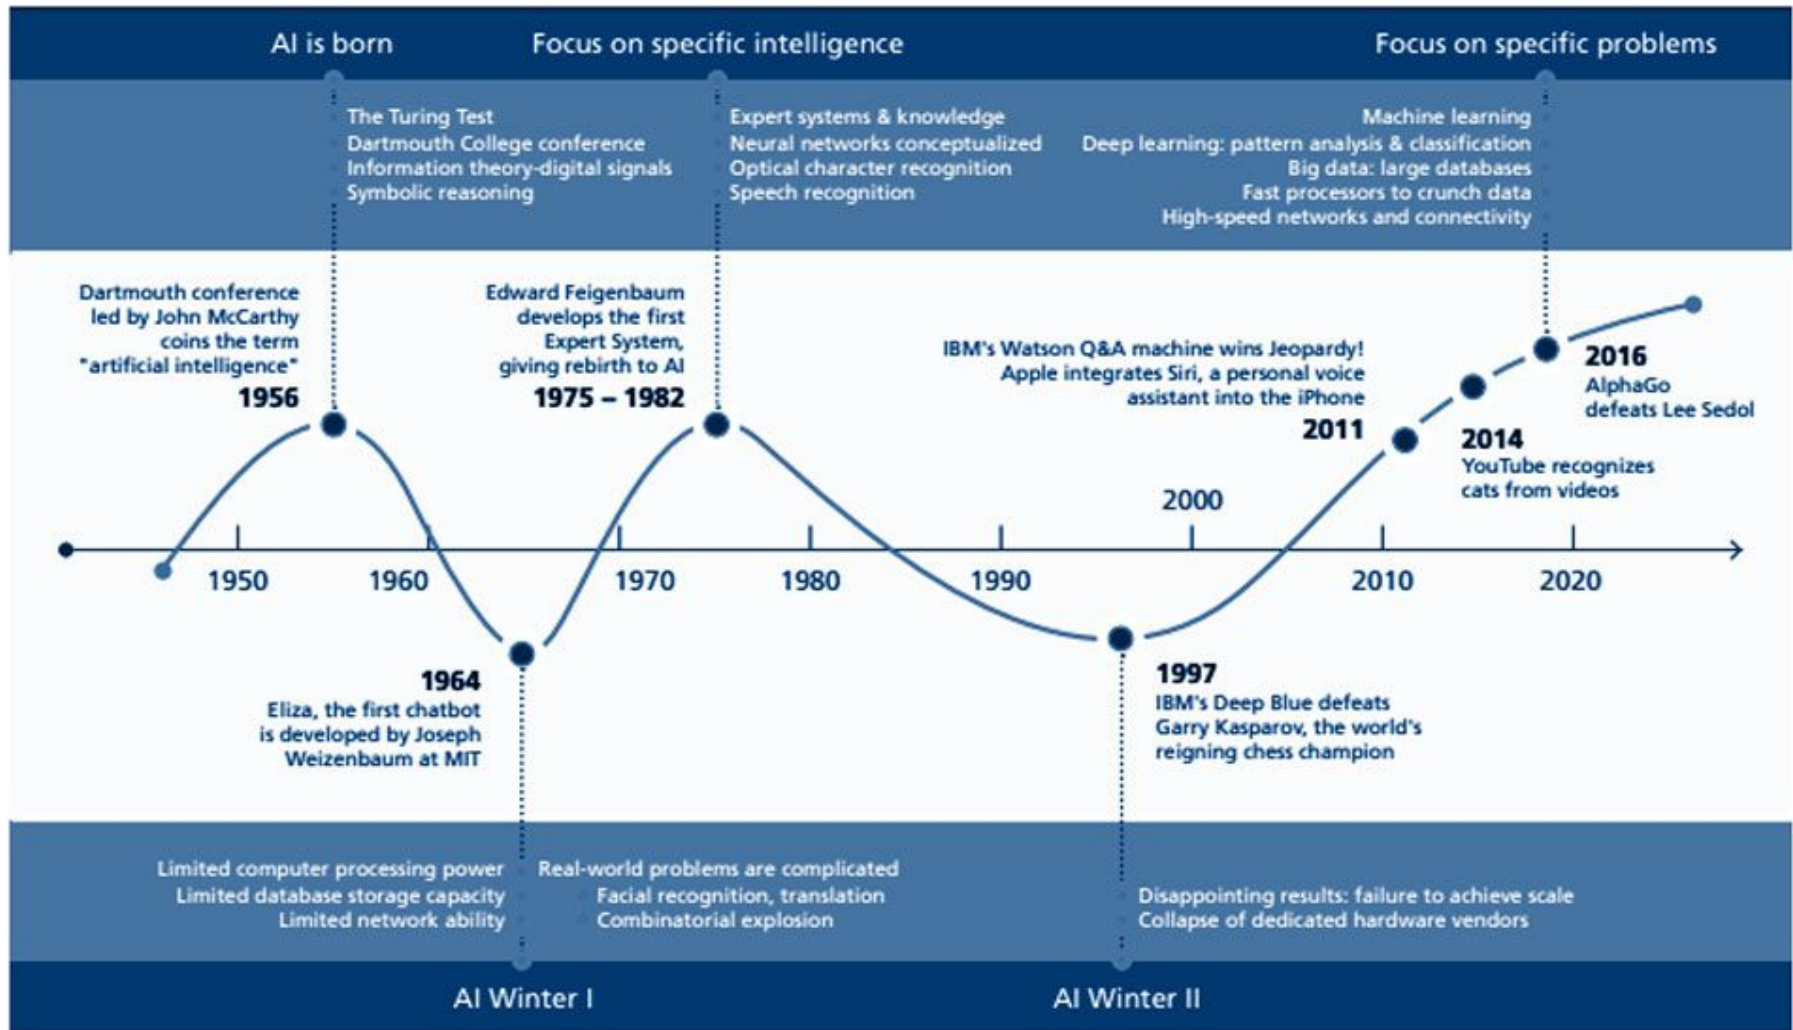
AI is born

Focus on specific intelligence

Focus on specific problems

The Turing Test
Dartmouth College conference
Information theory-digital signals
Symbolic reasoning

Expert systems & knowledge
Neural networks conceptualized
Optical character recognition
Speech recognition

Machine learning
Deep learning: pattern analysis & classification
Big data: large databases
Fast processors to crunch data
High-speed networks and connectivity

Dartmouth conference led by John McCarthy coins the term "artificial intelligence"
1956

Edward Feigenbaum develops the first Expert System, giving rebirth to AI
1975 – 1982

IBM's Watson Q&A machine wins Jeopardy! Apple integrates Siri, a personal voice assistant into the iPhone
2011

2016
AlphaGo defeats Lee Sedol

2014
YouTube recognizes cats from videos

2000

1950 1960 1970 1980 1990 2010 2020

1964
Eliza, the first chatbot is developed by Joseph Weizenbaum at MIT

1997
IBM's Deep Blue defeats Garry Kasparov, the world's reigning chess champion

Limited computer processing power
Limited database storage capacity
Limited network ability

Real-world problems are complicated
Facial recognition, translation
Combinatorial explosion

Disappointing results: failure to achieve scale
Collapse of dedicated hardware vendors

AI Winter I

AI Winter II